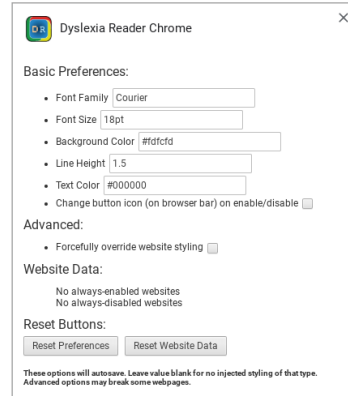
DR Dyslexia Reader Chrome

×

Basic Preferences:

- Font Family Courier
- Font Size 18pt
- Background Color #fdfcfd
- Line Height 1.5
- Text Color #000000
- Change button icon (on browser bar) on enable/disable

Advanced:

- Forcefully override website styling

Website Data:

No always-enabled websites
No always-disabled websites

Reset Buttons:

Reset Preferences Reset Website Data

These options will autosave. Leave value blank for no injected styling of that type. Advanced options may break some webpages.